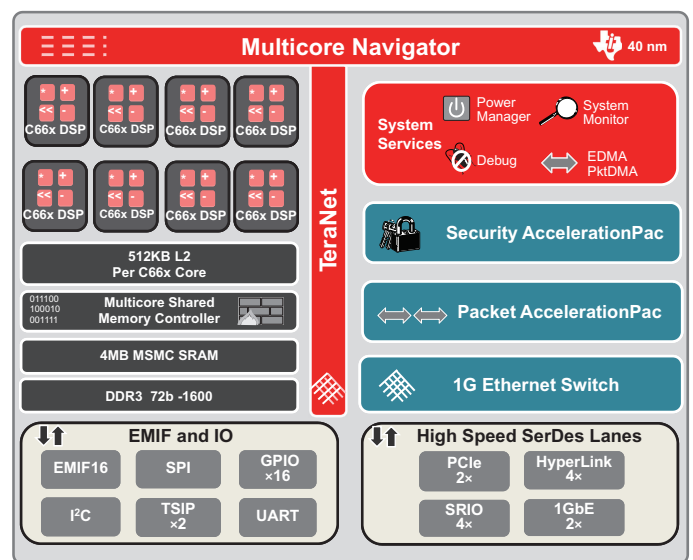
Multicore Navigator

40 nm

C66x DSP
C66x DSP
C66x DSP
C66x DSP
C66x DSP
C66x DSP
C66x DSP
C66x DSP

512KB L2
Per C66x Core

011100
100010
001111
Multicore Shared Memory Controller

4MB MSMC SRAM

DDR3 72b -1600

TeraNet

System Services
Power Manager
System Monitor
Debug
EDMA PktDMA

Security AccelerationPac

Packet AccelerationPac

1G Ethernet Switch

EMIF and IO
EMIF16
SPI
GPIO ×16
I$^2$C
TSIP ×2
UART

High Speed SerDes Lanes
PCIe 2×
HyperLink 4×
SRIO 4×
1GbE 2×